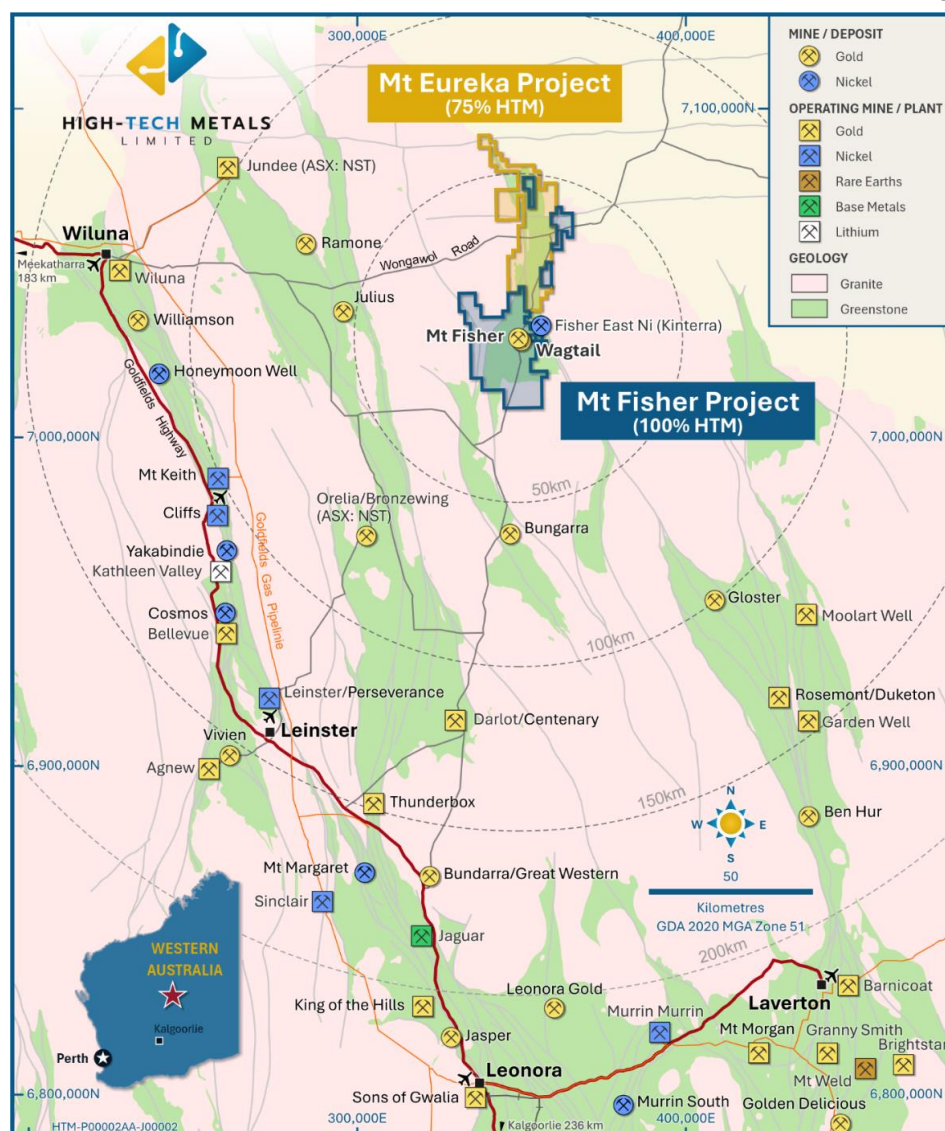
HIGH-TECH METALS LIMITED

300,000E
400,000E

Mt Eureka Project
(75% HTM)

7,100,000N

MINE / DEPOSIT
Gold
Nickel
OPERATING MINE / PLANT
Gold
Nickel
Rare Earths
Base Metals
Lithium
GEOLOGY
Granite
Greenstone

Jundee (ASX: NST)
Wiluna
Meekatharra 183 km
Wiluna
Ramone
Wongawol Road
Julius
Williamson
Mt Fisher
Fisher East Ni (Kinterra)
Wagtail
Honeymoon Well
Goldfields Highway

Mt Fisher Project
(100% HTM)

7,000,000N
7,000,000N
Mt Keith
Cliffs
50km
Orelia/Bronzewing (ASX: NST)
Bungarra
Yakabindie
Kathleen Valley
Goldfields Gas Pipeline
Cosmos
Bellevue
Gloster
Moolart Well
100km
Leinster/Perseverance
Rosemont/Duketon
Leinster
Darlot/Centenary
Garden Well
Vivien
Agnew
6,900,000N
6,900,000N
Thunderbox
150km
Ben Hur
N
W
E
S
Mt Margaret
Bundarra/Great Western
Sinclair
50
Kilometres
GDA 2020 MGA Zone 51
Jaguar
200km
WESTERN AUSTRALIA
Kalgoorlie
Perth
Leonora Gold
Laverton
Barnicoat
King of the Hills
Murrin Murrin
Mt Morgan
Granny Smith
Brightstar
Jasper
Mt Weld
Leonora
6,800,000N
6,800,000N
Sons of Gwalia
Murrin South
Golden Delicious
300,000E
400,000E
Kalgoorlie 236 km
HTM-P00002AA-J00002